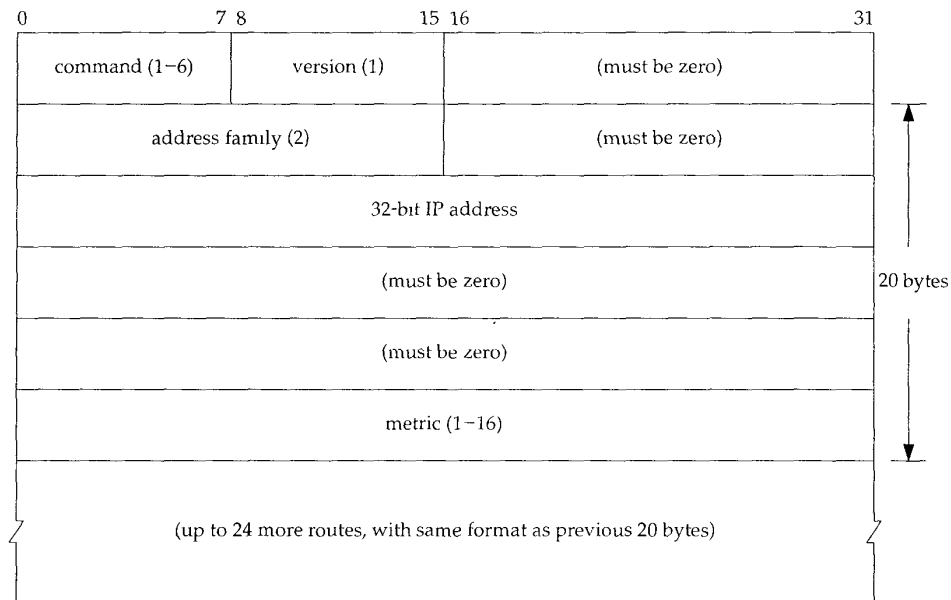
0 7 8 15 16 31

command (1–6) | version (1) | (must be zero)

address family (2) | (must be zero)

32-bit IP address

(must be zero)

20 bytes

(must be zero)

metric (1–16)

(up to 24 more routes, with same format as previous 20 bytes)